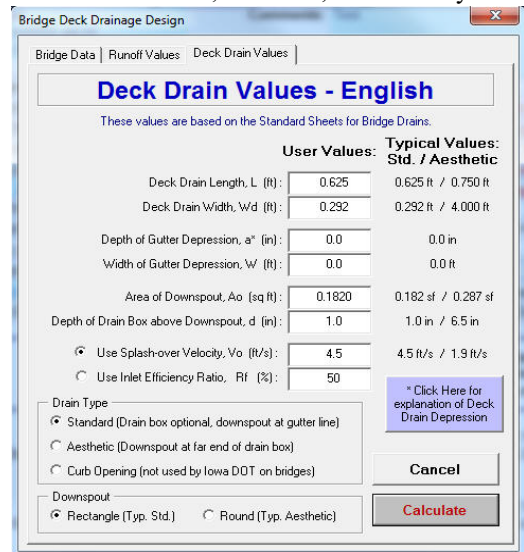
Bridge Deck Drainage Design

Bridge Data | Runoff Values | Deck Drain Values

Deck Drain Values - English

These values are based on the Standard Sheets for Bridge Drains.

User Values: Typical Values: Std. / Aesthetic

Deck Drain Length, L (ft): 0.625 0.625 ft / 0.750 ft

Deck Drain Width, Wd (ft): 0.292 0.292 ft / 4.000 ft

Depth of Gutter Depression, a* (in): 0.0 0.0 in

Width of Gutter Depression, W (ft): 0.0 0.0 ft

Area of Downspout, Ao (sq ft): 0.1820 0.182 sf / 0.287 sf

Depth of Drain Box above Downspout, d (in): 1.0 1.0 in / 6.5 in

Use Splash-over Velocity, Vo (ft/s): 4.5 4.5 ft/s / 1.9 ft/s

Use Inlet Efficiency Ratio, Rf (%): 50

* Click Here for explanation of Deck Drain Depression

Drain Type

Standard (Drain box optional, downspout at gutter line)

Aesthetic (Downspout at far end of drain box)

Curb Opening (not used by Iowa DOT on bridges)

Cancel

Downspout

Rectangle (Typ. Std.) Round (Typ. Aesthetic)

Calculate